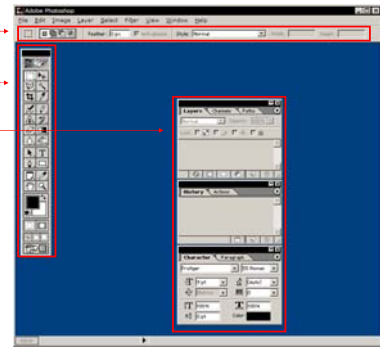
Adobe Photoshop

File Edit Image Layer Select Filter View Window Help

Feather: 0 px Anti-aliased Style: Normal Width: Height:

Layers Channels Paths

Normal Opacity:

Lock:

History Actions

Character Paragraph

Frutiger 55 Roman

0 pt (Auto)

0 pt 0

100% 100%

0 pt Color: